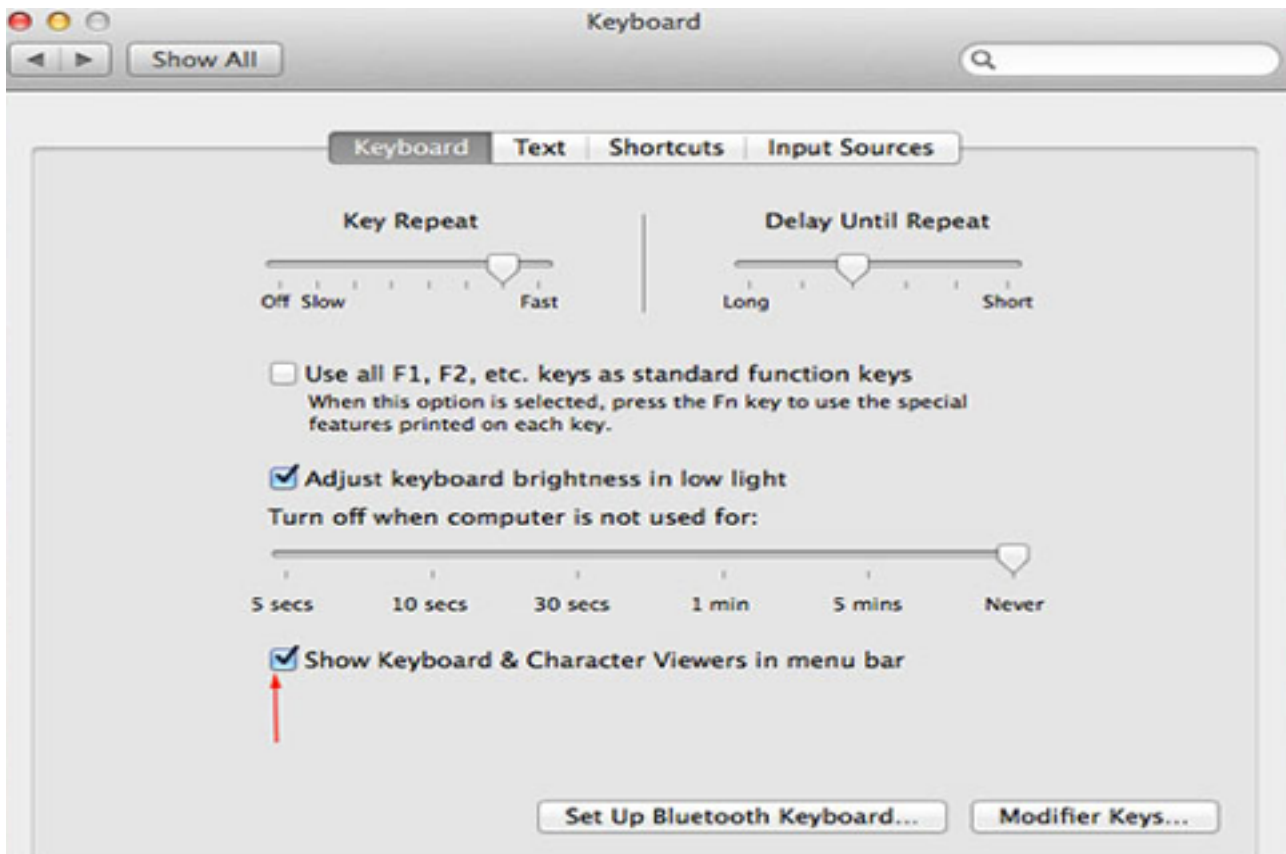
Keyboard

Show All

Keyboard | Text | Shortcuts | Input Sources

Key Repeat

Off Slow Fast

Delay Until Repeat

Long Short

Use all F1, F2, etc. keys as standard function keys
When this option is selected, press the Fn key to use the special features printed on each key.

Adjust keyboard brightness in low light

Turn off when computer is not used for:

5 secs 10 secs 30 secs 1 min 5 mins Never

Show Keyboard & Character Viewers in menu bar

Set Up Bluetooth Keyboard...

Modifier Keys...